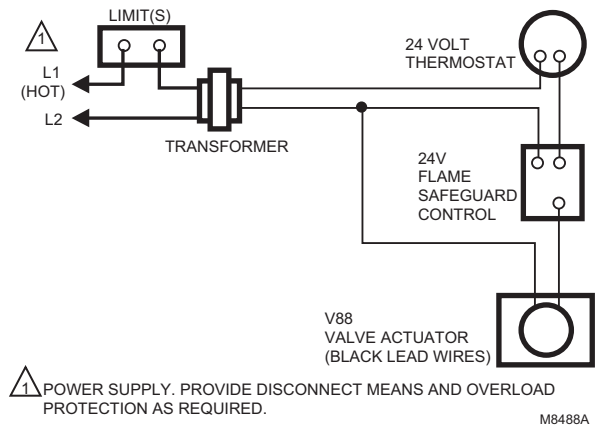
1

LIMIT(S)

L1
(HOT)

L2

TRANSFORMER

24 VOLT
THERMOSTAT

24V
FLAME
SAFEGUARD
CONTROL

V88
VALVE ACTUATOR
(BLACK LEAD WIRES)

1 POWER SUPPLY. PROVIDE DISCONNECT MEANS AND OVERLOAD PROTECTION AS REQUIRED.

M8488A